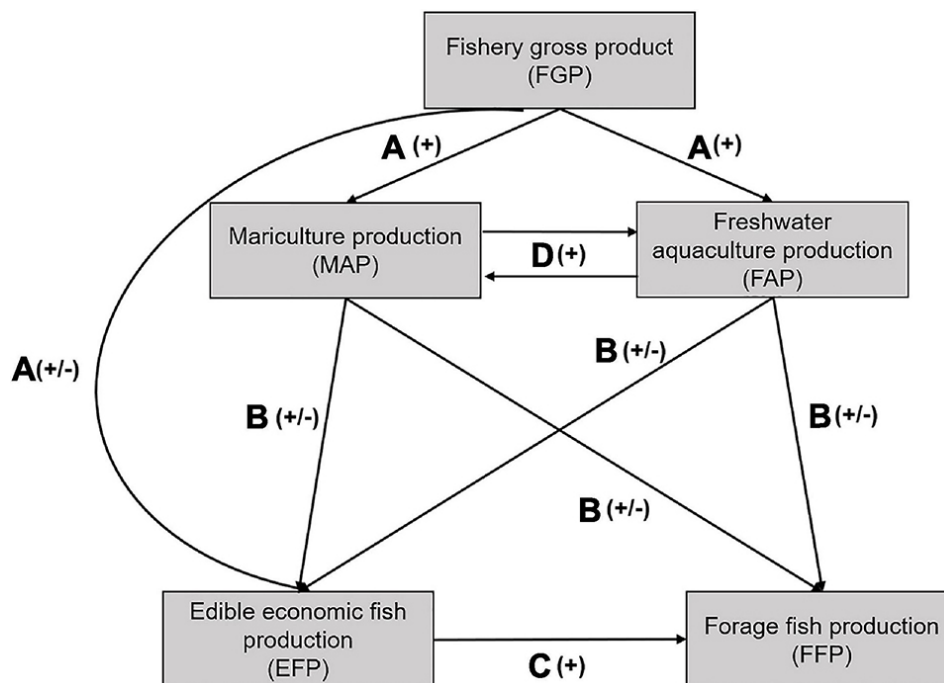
Fishery gross product (FGP)

A (+)

A(+)

Mariculture production (MAP)

D(+)

Freshwater aquaculture production (FAP)

A(+/-)

B (+/-)

B (+/-)

B(+/-)

B (+/-)

Edible economic fish production (EFP)

C (+)

Forage fish production (FFP)